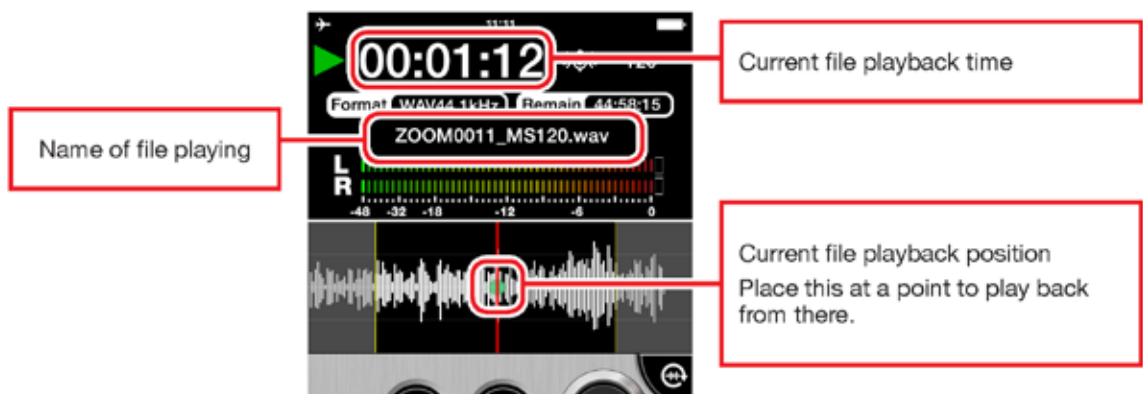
11:11

00:01:12

120

Format WAV44.1kHz Remain 44:58:15

ZOOM0011_MS120.wav

L
R

-48 -32 -18 -12 -6 0

Current file playback time

Name of file playing

Current file playback position
Place this at a point to play back from there.